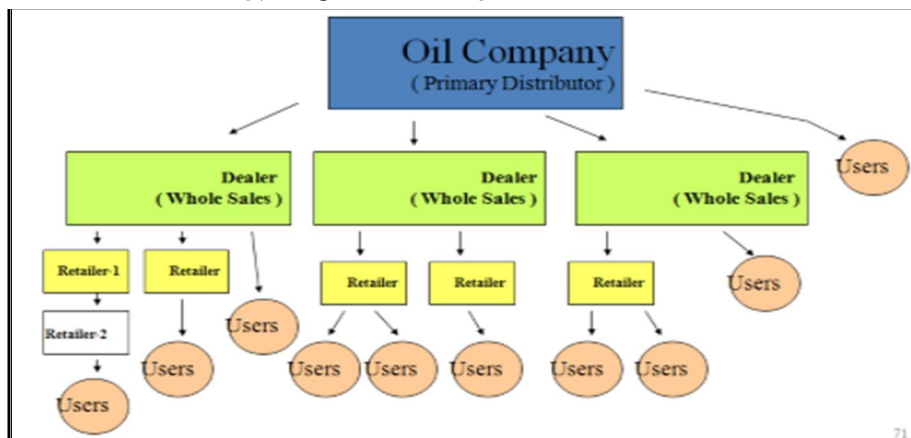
Oil Company
( Primary Distributor )

Dealer
( Whole Sales )

Dealer
( Whole Sales )

Dealer
( Whole Sales )

Users

Retailer-1

Retailer

Users

Retailer

Retailer

Retailer

Users

Retailer-2

Users

Users

Users

Users

Users

Users

Users

71